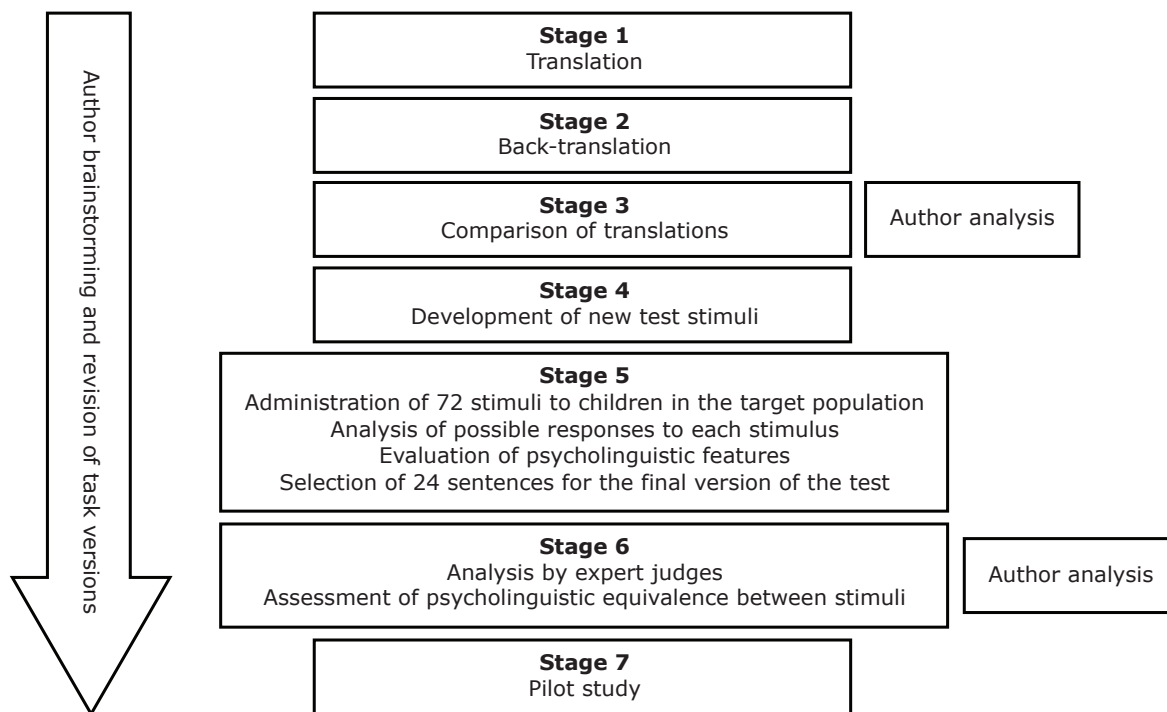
Author brainstorming and revision of task versions

**Stage 1**
Translation

**Stage 2**
Back-translation

**Stage 3**
Comparison of translations

Author analysis

**Stage 4**
Development of new test stimuli

**Stage 5**
Administration of 72 stimuli to children in the target population
Analysis of possible responses to each stimulus
Evaluation of psycholinguistic features
Selection of 24 sentences for the final version of the test

**Stage 6**
Analysis by expert judges
Assessment of psycholinguistic equivalence between stimuli

Author analysis

**Stage 7**
Pilot study